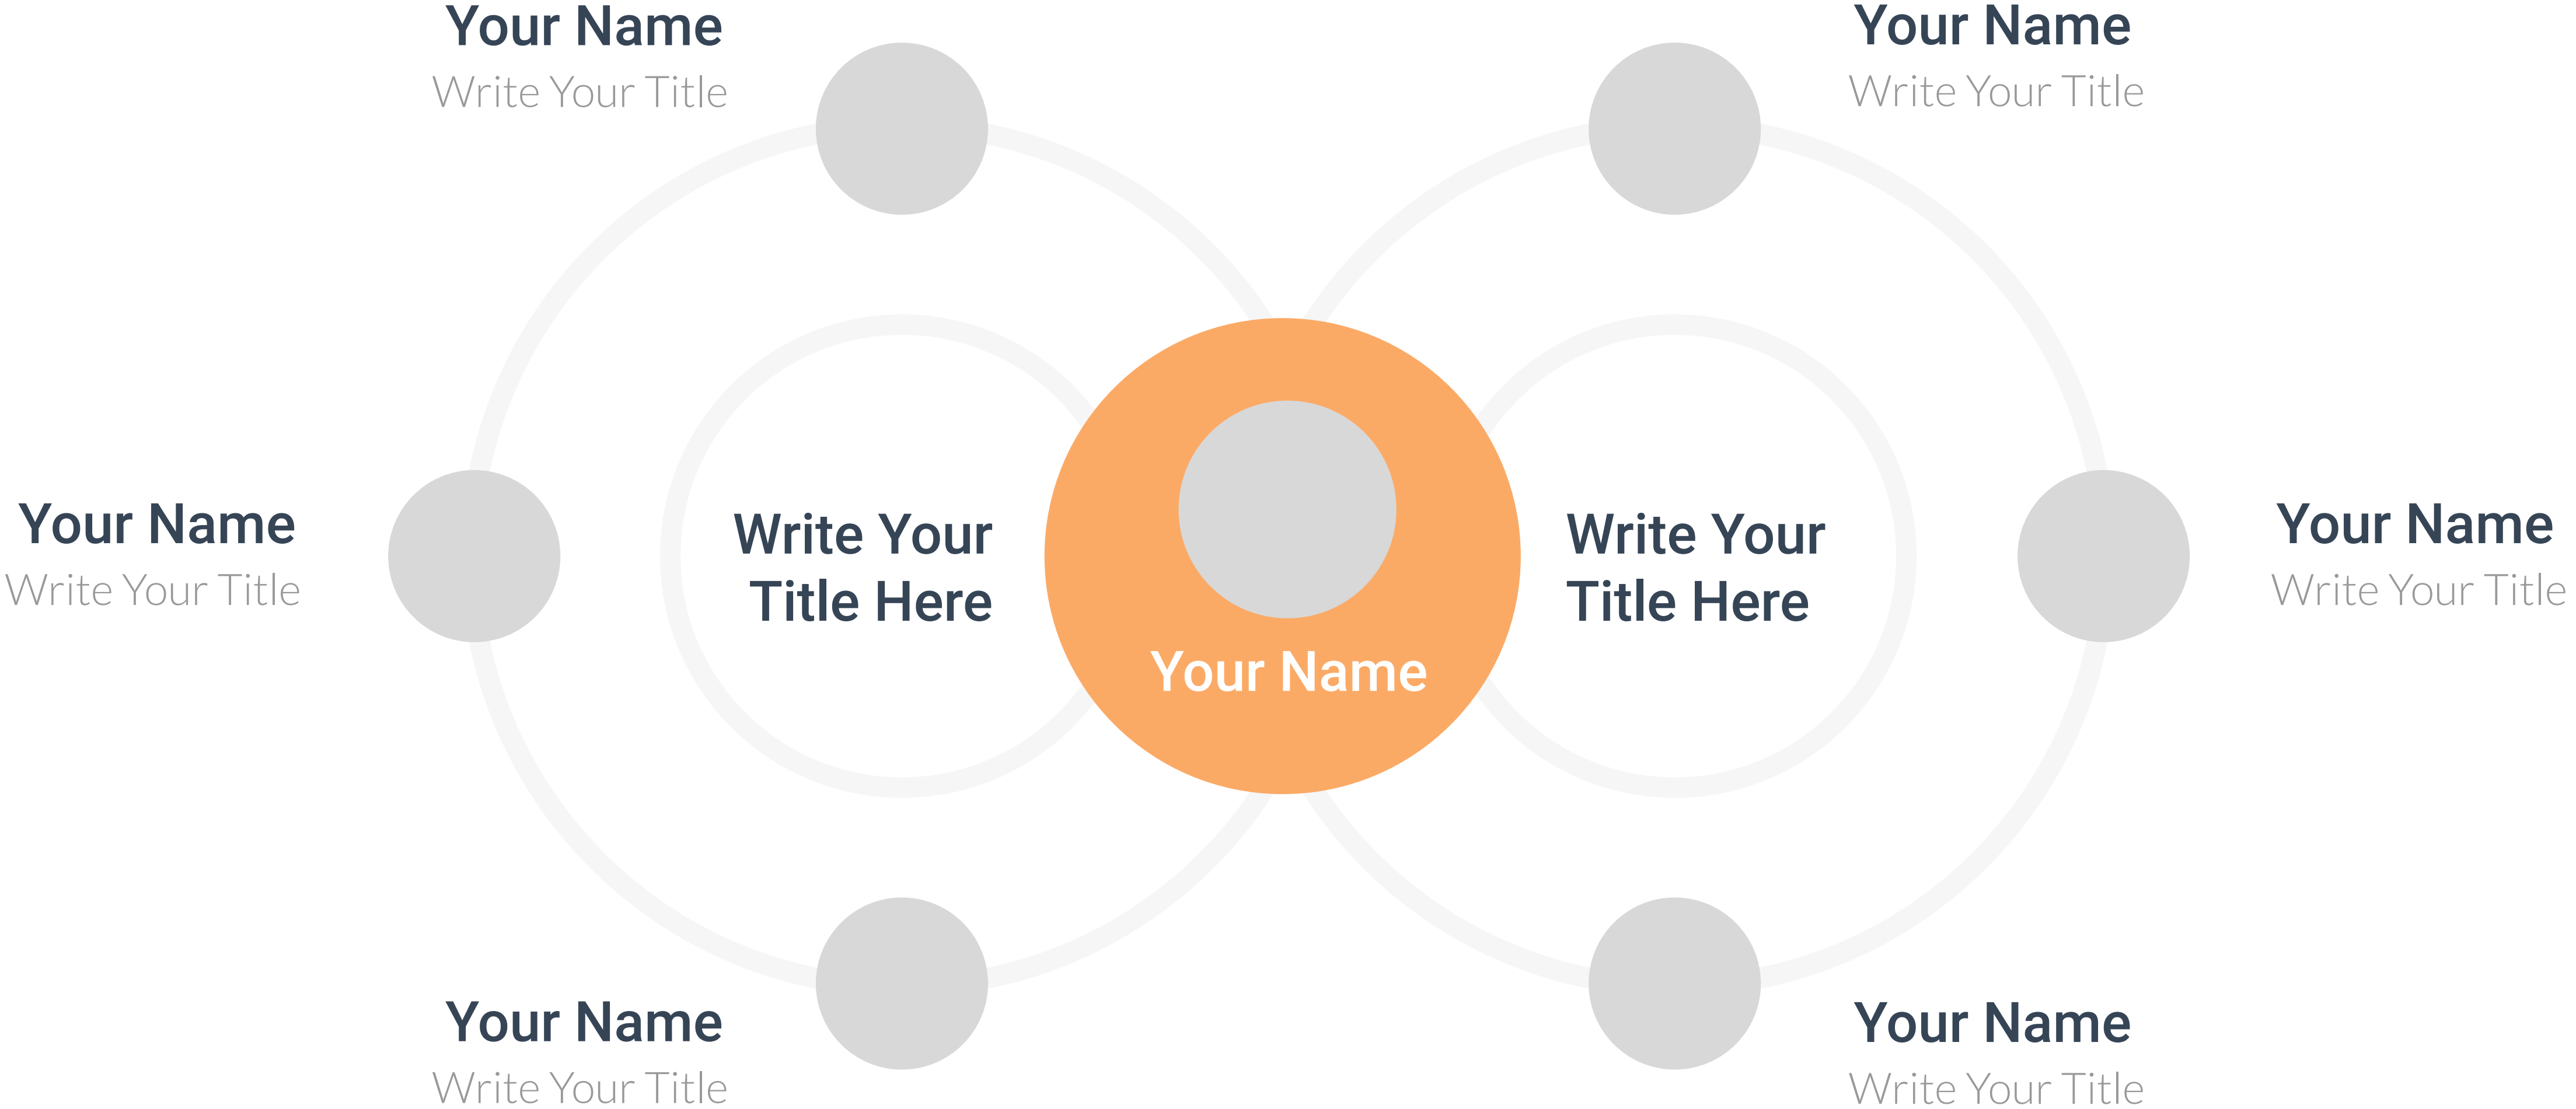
Your Name
Write Your Title

Your Name
Write Your Title

Your Name
Write Your Title

Write Your Title Here

Your Name

Write Your Title Here

Your Name
Write Your Title

Your Name
Write Your Title

Your Name
Write Your Title